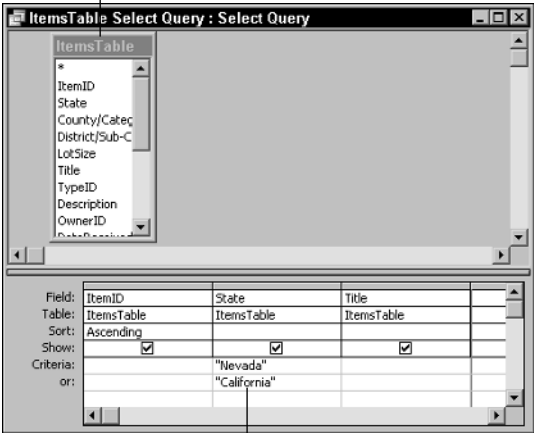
ItemsTable Select Query : Select Query

ItemsTable
*
ItemID
State
County/Categ
District/Sub-C
LotSize
Title
TypeID
Description
OwnerID
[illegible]

| Field: | ItemID | State | Title |
|---|---|---|---|
| Table: | ItemsTable | ItemsTable | ItemsTable |
| Sort: | Ascending | | |
| Show: | ☑ | ☑ | ☑ |
| Criteria: | | "Nevada" | |
| or: | | "California" | |